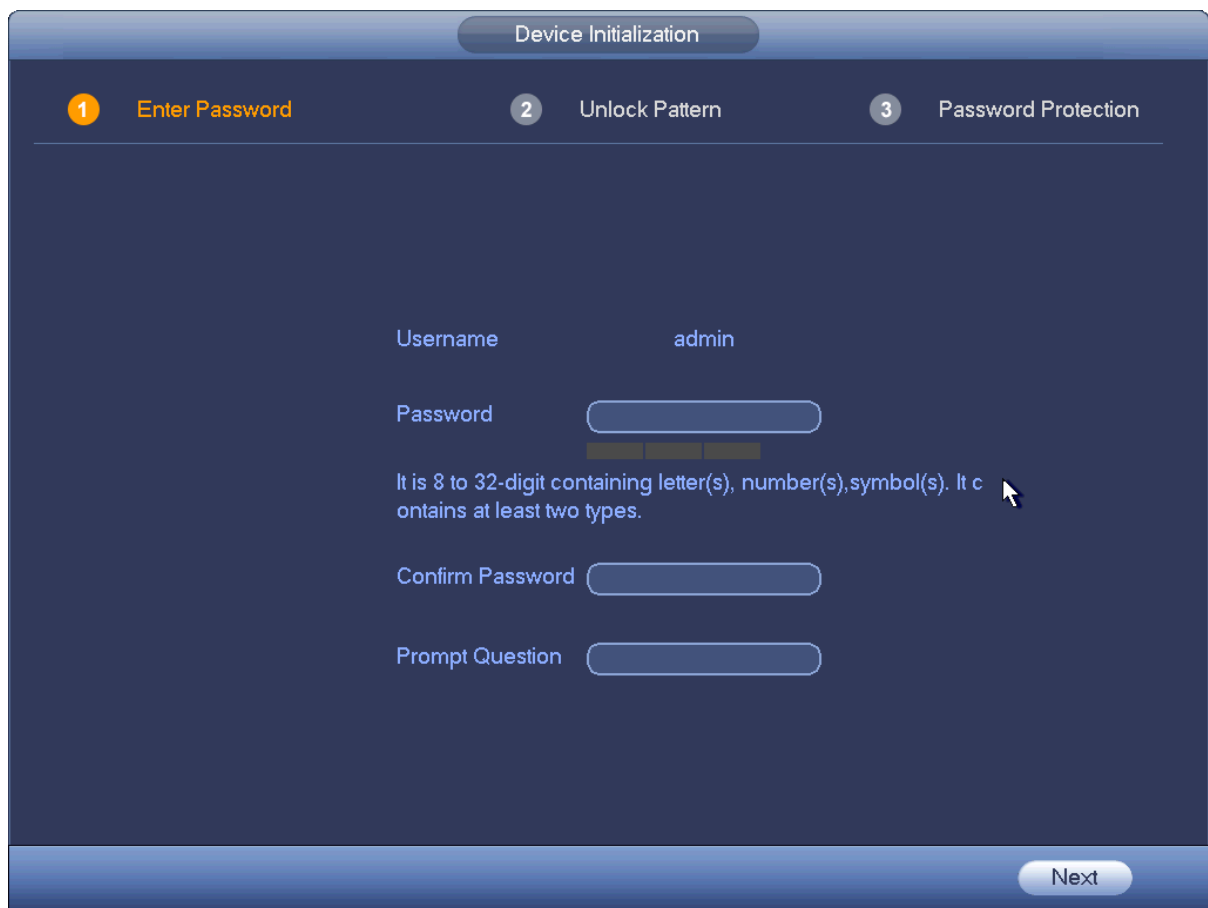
Device Initialization

1 Enter Password

2 Unlock Pattern

3 Password Protection

Username admin

Password

It is 8 to 32-digit containing letter(s), number(s),symbol(s). It contains at least two types.

Confirm Password

Prompt Question

Next